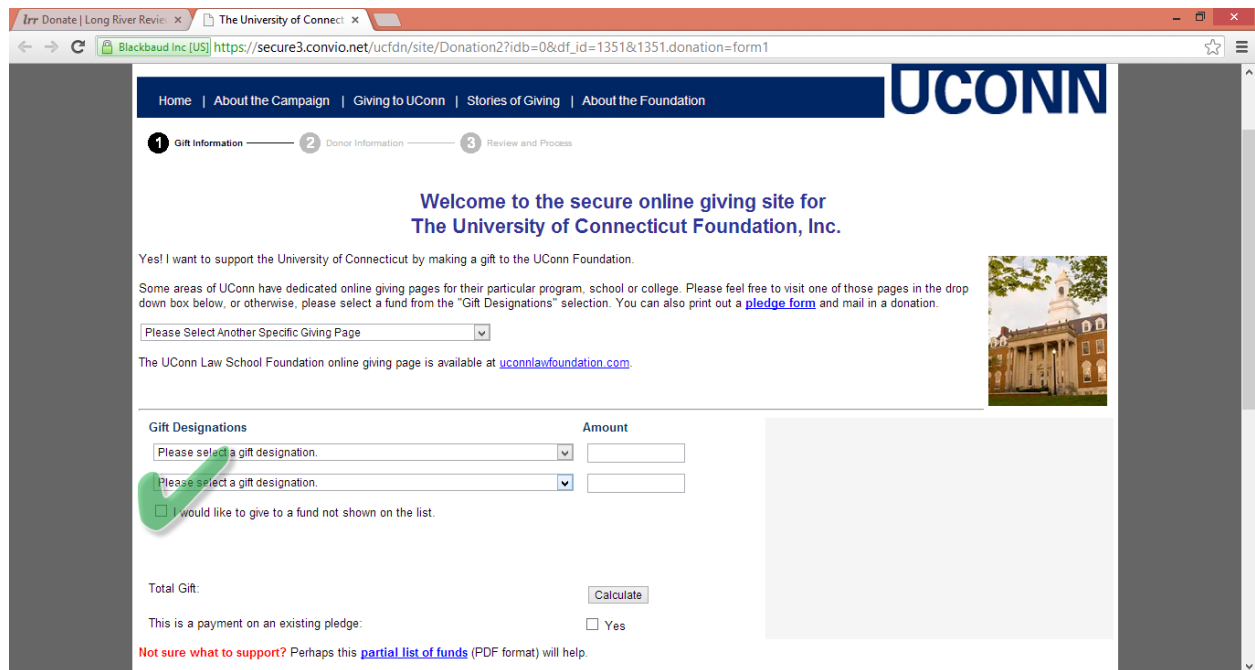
lrr Donate | Long River Revie ×
The University of Connect ×

Blackbaud Inc [US] https://secure3.convio.net/ucfdn/site/Donation2?idb=0&df_id=1351&1351.donation=form1

Home | About the Campaign | Giving to UConn | Stories of Giving | About the Foundation

UCONN

1 Gift Information 2 Donor Information 3 Review and Process

Welcome to the secure online giving site for
The University of Connecticut Foundation, Inc.

Yes! I want to support the University of Connecticut by making a gift to the UConn Foundation.

Some areas of UConn have dedicated online giving pages for their particular program, school or college. Please feel free to visit one of those pages in the drop down box below, or otherwise, please select a fund from the "Gift Designations" selection. You can also print out a pledge form and mail in a donation.

Please Select Another Specific Giving Page

The UConn Law School Foundation online giving page is available at uconnlawfoundation.com.

Gift Designations

Amount

Please select a gift designation.

Please select a gift designation.

I would like to give to a fund not shown on the list.

Total Gift:

Calculate

This is a payment on an existing pledge:

Yes

Not sure what to support? Perhaps this partial list of funds (PDF format) will help.